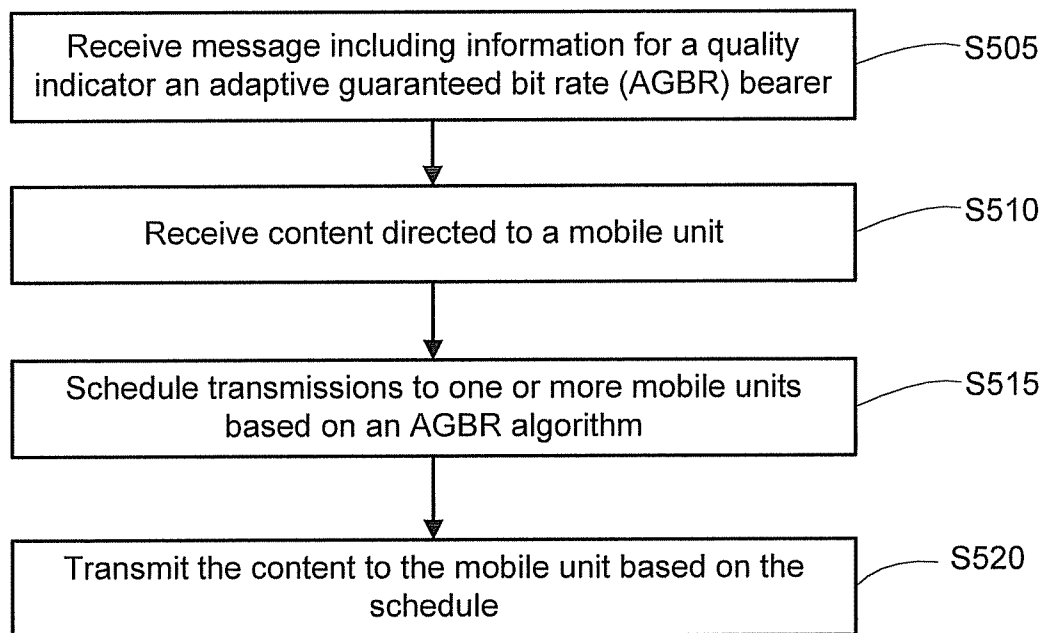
Receive message including information for a quality indicator an adaptive guaranteed bit rate (AGBR) bearer

S505

Receive content directed to a mobile unit

S510

Schedule transmissions to one or more mobile units based on an AGBR algorithm

S515

Transmit the content to the mobile unit based on the schedule

S520